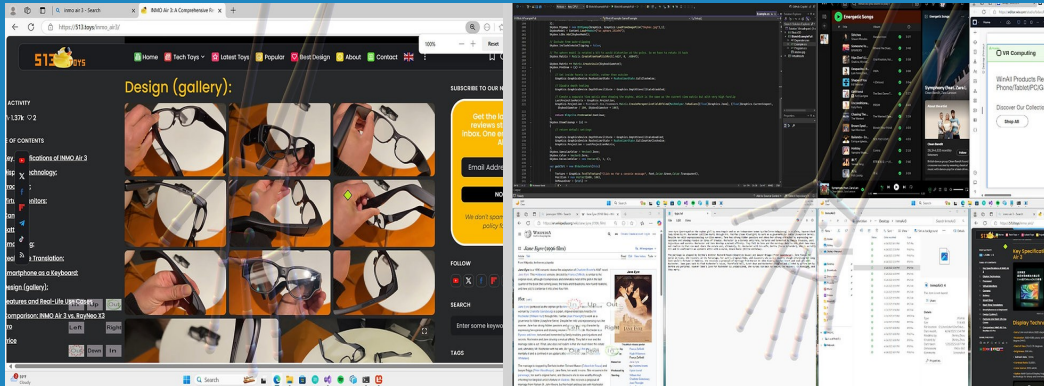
inmo air 3 - Search

INMO Air 3: A Comprehensive R

https://513.toys/inmo_air3/

100%

Reset

513 TOYS

Home

Tech Toys

Latest Toys

Popular

Best Design

About

Contact

Design (gallery):

ACTIVITY

1.37k

2

LE OF CONTENTS

ifications of INMO Air 3

chnology:

nitors:

Translation:

martphone as a Keyboard:

Design (gallery):

eatures and Real-Life Use Cases

omparison: INMO Air 3 vs. RayNeo X3

rice

SUBSCRIBE TO OUR N

Get the la reviews st inbox. One e Al

Email Addre

NO

We don't spam policy fo

FOLLOW

SEARCH

Enter some keyw

TAGS

Up

Out

Left

Right

Down

In

Right

Down

Jane Eyre (2011 film)

Energetic Songs

VR Computing

WinAll Products Re Phone/Tablet/PC/G

Discover Our Collect

Shop All

Key Specificat Air 3

Display Techn

Search

Cloudy